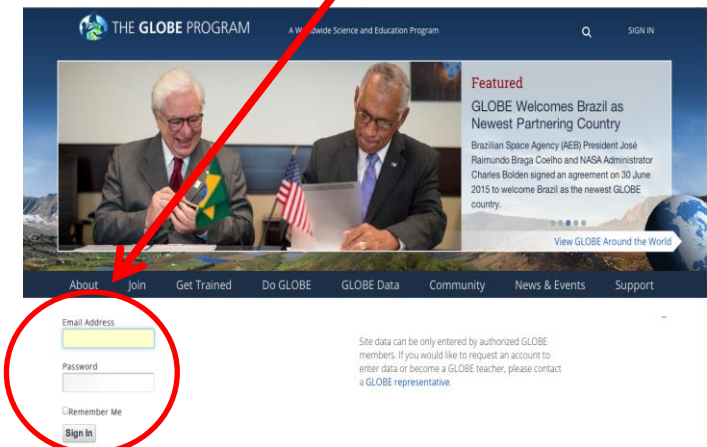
THE GLOBE PROGRAM

A W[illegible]dwide Science and Education Program

SIGN IN

Featured

GLOBE Welcomes Brazil as Newest Partnering Country

Brazilian Space Agency (AEB) President José Raimundo Braga Coelho and NASA Administrator Charles Bolden signed an agreement on 30 June 2015 to welcome Brazil as the newest GLOBE country.

View GLOBE Around the World

About Join Get Trained Do GLOBE GLOBE Data Community News & Events Support

Email Address

Password

Remember Me

Sign In

Site data can be only entered by authorized GLOBE members. If you would like to request an account to enter data or become a GLOBE teacher, please contact a GLOBE representative.